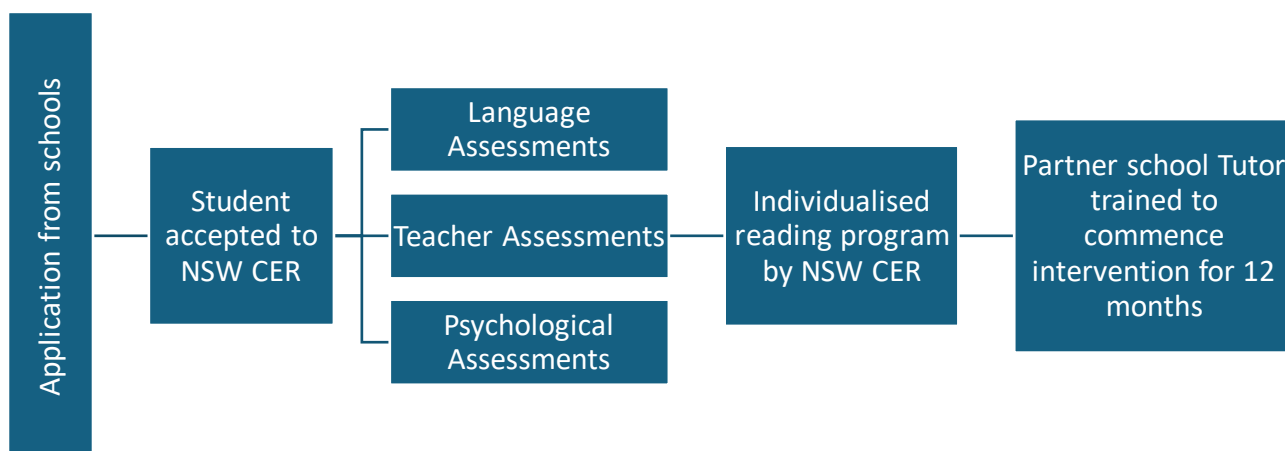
Application from schools

Student accepted to NSW CER

Language Assessments

Teacher Assessments

Psychological Assessments

Individualised reading program by NSW CER

Partner school Tutor trained to commence intervention for 12 months